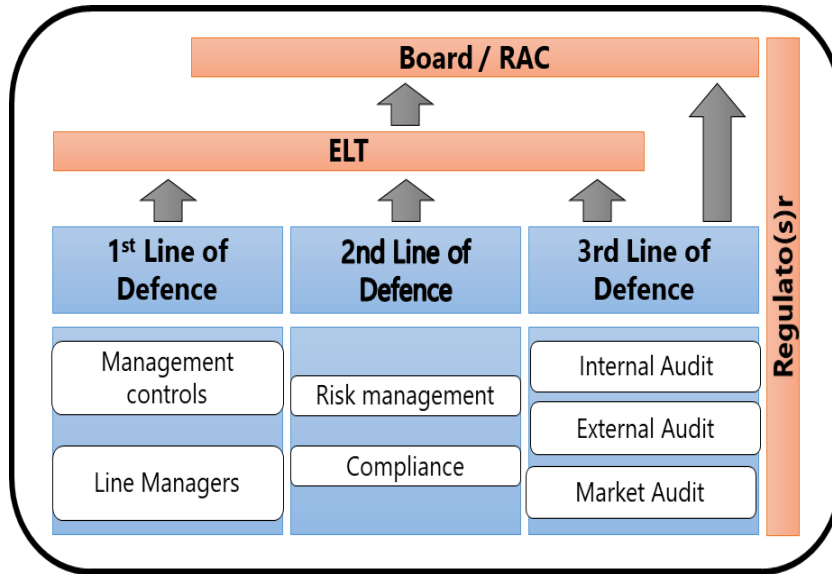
Board / RAC

ELT

1$^{st}$ Line of Defence

2nd Line of Defence

3rd Line of Defence

Regulato(s)r

Management controls

Line Managers

Risk management

Compliance

Internal Audit

External Audit

Market Audit